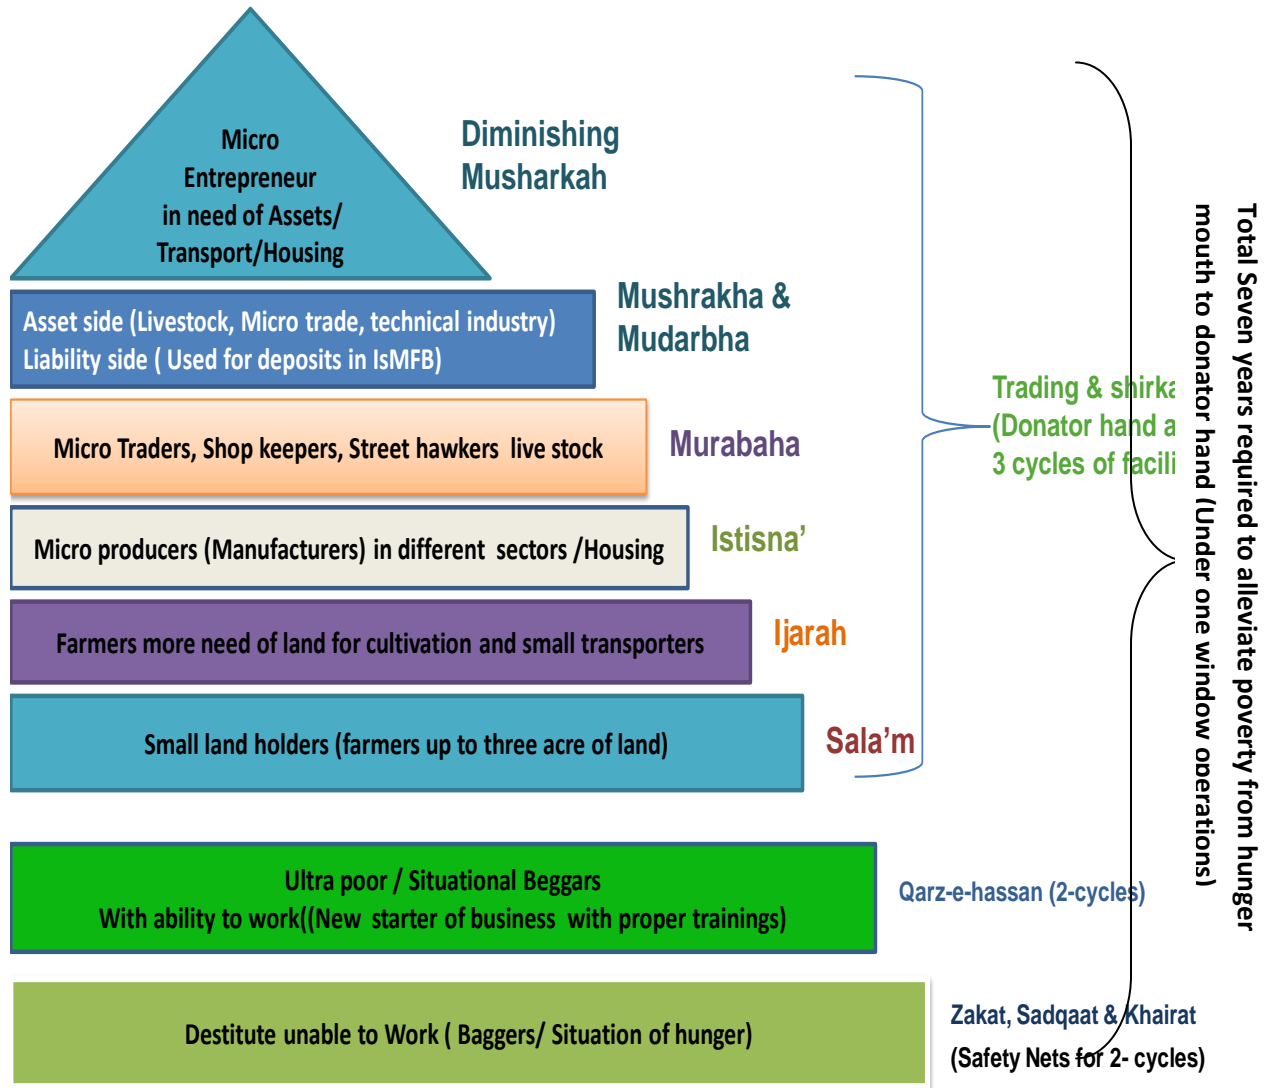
Micro Entrepreneur in need of Assets/ Transport/Housing

Diminishing Musharkah

Asset side (Livestock, Micro trade, technical industry)
Liability side ( Used for deposits in IsMFB)

Mushrakha & Mudarbha

Micro Traders, Shop keepers, Street hawkers live stock

Murabaha

Micro producers (Manufacturers) in different sectors /Housing

Istisna'

Farmers more need of land for cultivation and small transporters

Ijarah

Small land holders (farmers up to three acre of land)

Sala'm

Trading & shirka
(Donator hand a
3 cycles of facili

Ultra poor / Situational Beggars
With ability to work((New starter of business with proper trainings)

Qarz-e-hassan (2-cycles)

Destitute unable to Work ( Baggers/ Situation of hunger)

Zakat, Sadqaat & Khairat
(Safety Nets for 2- cycles)

Total Seven years required to alleviate poverty from hunger mouth to donator hand (Under one window operations)